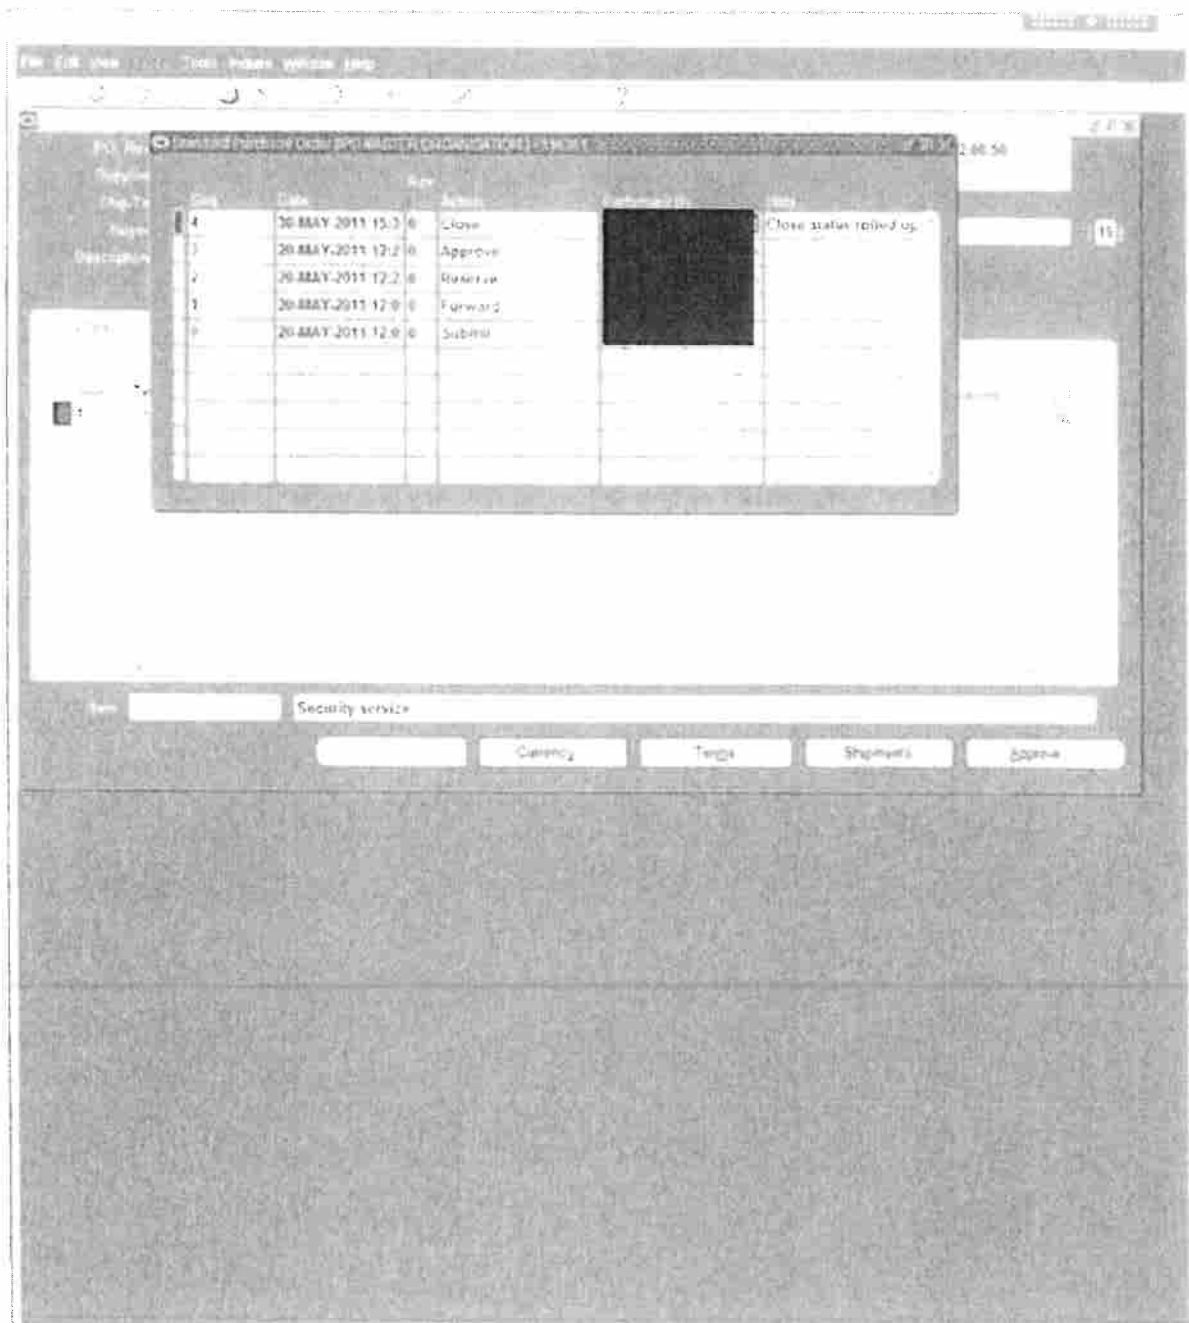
File Edit View Folder Tools Actions Window Help

PO, Re
Supplier
Ship-To
Buyer
Description

Standard Purchase Order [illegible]

2 00 50

| Seq | Date | Rev | Action | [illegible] | Note |
|---|---|---|---|---|---|
| 4 | 20-MAY-2011 15:3 | 0 | Close | | Close status rolled up. |
| 3 | 20-MAY-2011 12:2 | 0 | Approve | | |
| 2 | 20-MAY-2011 12:2 | 0 | Reserve | | |
| 1 | 20-MAY-2011 12:0 | 0 | Forward | | |
| 0 | 20-MAY-2011 12:0 | 0 | Submit | | |

15

Item
Security service

Currency
Terms
Shipments
Approve